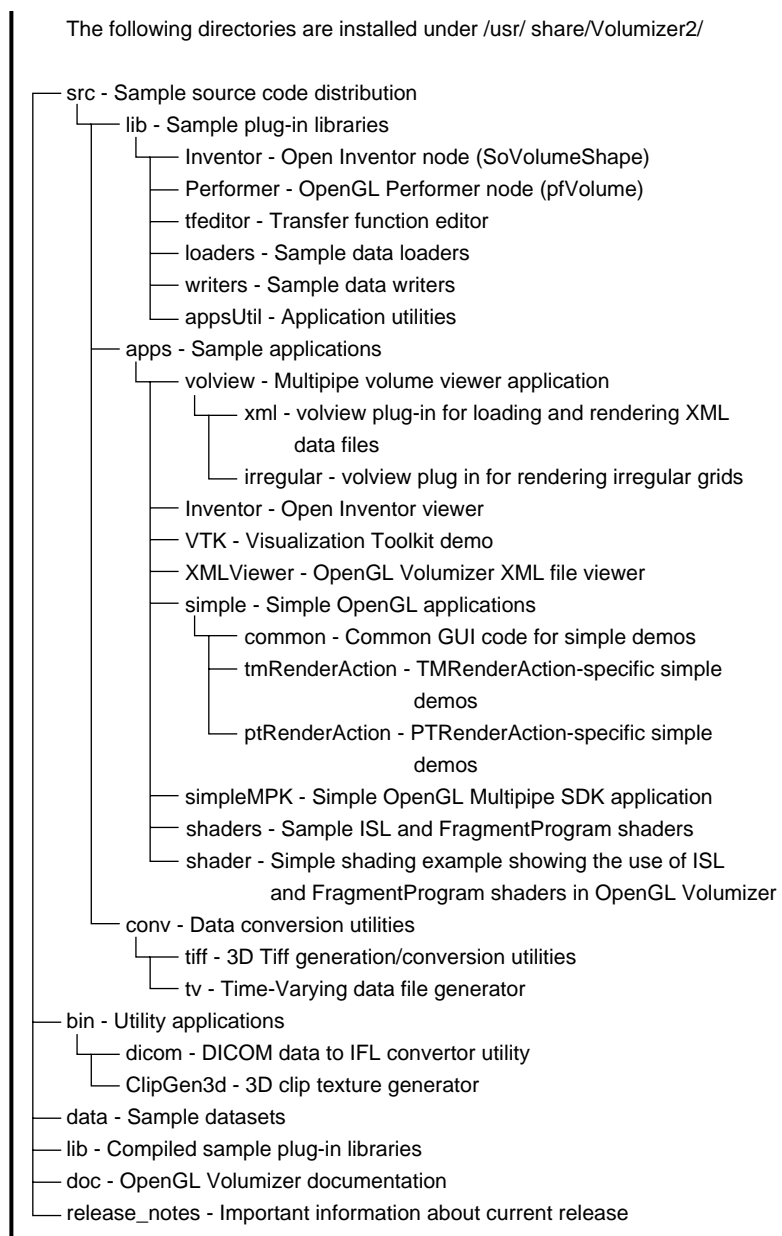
The following directories are installed under /usr/ share/Volumizer2/

src - Sample source code distribution
lib - Sample plug-in libraries
Inventor - Open Inventor node (SoVolumeShape)
Performer - OpenGL Performer node (pfVolume)
tfeditor - Transfer function editor
loaders - Sample data loaders
writers - Sample data writers
appsUtil - Application utilities
apps - Sample applications
volview - Multipipe volume viewer application
xml - volview plug-in for loading and rendering XML data files
irregular - volview plug in for rendering irregular grids
Inventor - Open Inventor viewer
VTK - Visualization Toolkit demo
XMLViewer - OpenGL Volumizer XML file viewer
simple - Simple OpenGL applications
common - Common GUI code for simple demos
tmRenderAction - TMRenderAction-specific simple demos
ptRenderAction - PTRenderAction-specific simple demos
simpleMPK - Simple OpenGL Multipipe SDK application
shaders - Sample ISL and FragmentProgram shaders
shader - Simple shading example showing the use of ISL and FragmentProgram shaders in OpenGL Volumizer
conv - Data conversion utilities
tiff - 3D Tiff generation/conversion utilities
tv - Time-Varying data file generator
bin - Utility applications
dicom - DICOM data to IFL convertor utility
ClipGen3d - 3D clip texture generator
data - Sample datasets
lib - Compiled sample plug-in libraries
doc - OpenGL Volumizer documentation
release_notes - Important information about current release